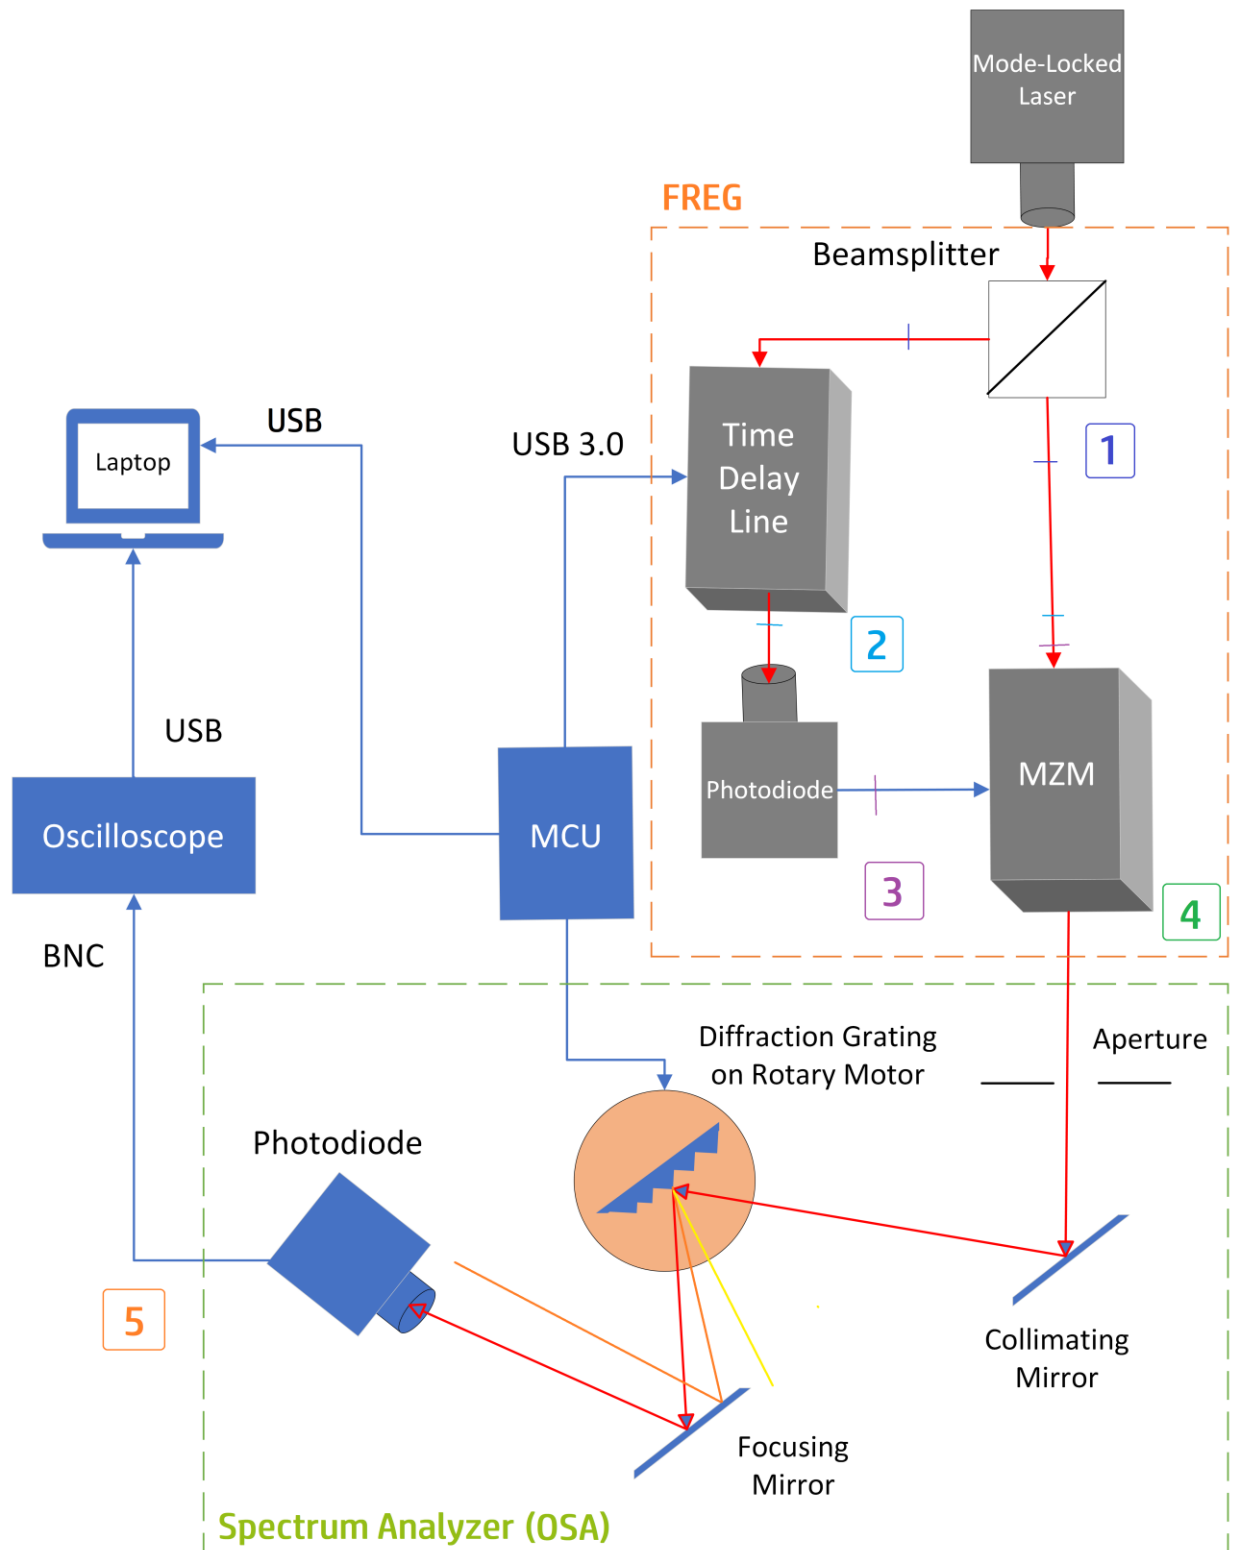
Mode-Locked Laser

FREG

Beamsplitter

USB

Laptop

USB 3.0

Time Delay Line

1

2

Photodiode

MZM

USB

Oscilloscope

MCU

3

4

BNC

Diffraction Grating on Rotary Motor

Aperture

Photodiode

5

Collimating Mirror

Focusing Mirror

Spectrum Analyzer (OSA)